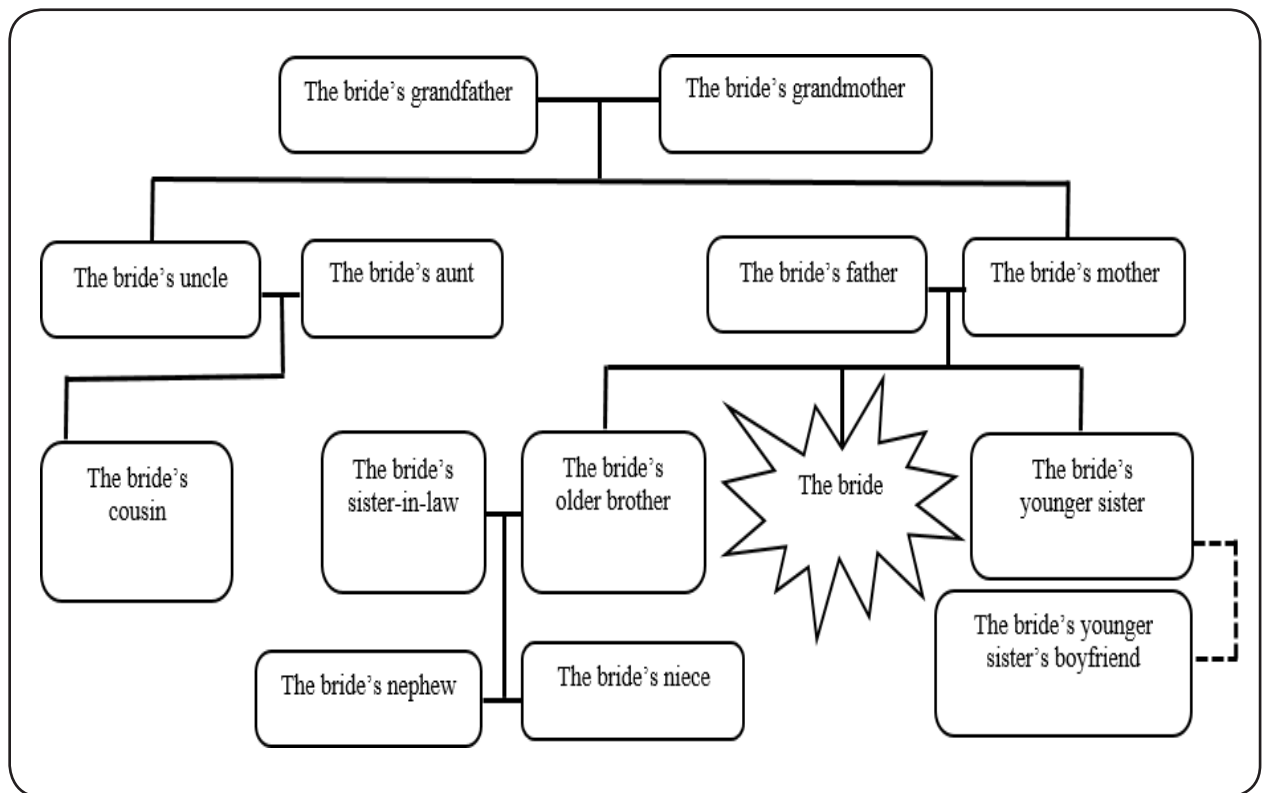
The bride's grandfather

The bride's grandmother

The bride's uncle

The bride's aunt

The bride's father

The bride's mother

The bride's cousin

The bride's sister-in-law

The bride's older brother

The bride

The bride's younger sister

The bride's younger sister's boyfriend

The bride's nephew

The bride's niece